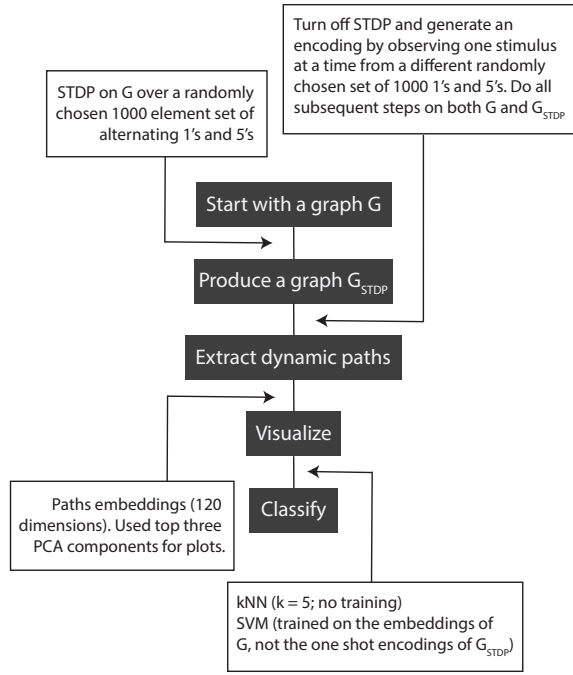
Turn off STDP and generate an encoding by observing one stimulus at a time from a different randomly chosen set of 1000 1's and 5's. Do all subsequent steps on both G and $G_{STDP}$

STDP on G over a randomly chosen 1000 element set of alternating 1's and 5's

Start with a graph G

Produce a graph $G_{STDP}$

Extract dynamic paths

Visualize

Classify

Paths embeddings (120 dimensions). Used top three PCA components for plots.

kNN (k = 5; no training)
SVM (trained on the embeddings of G, not the one shot encodings of $G_{STDP}$)